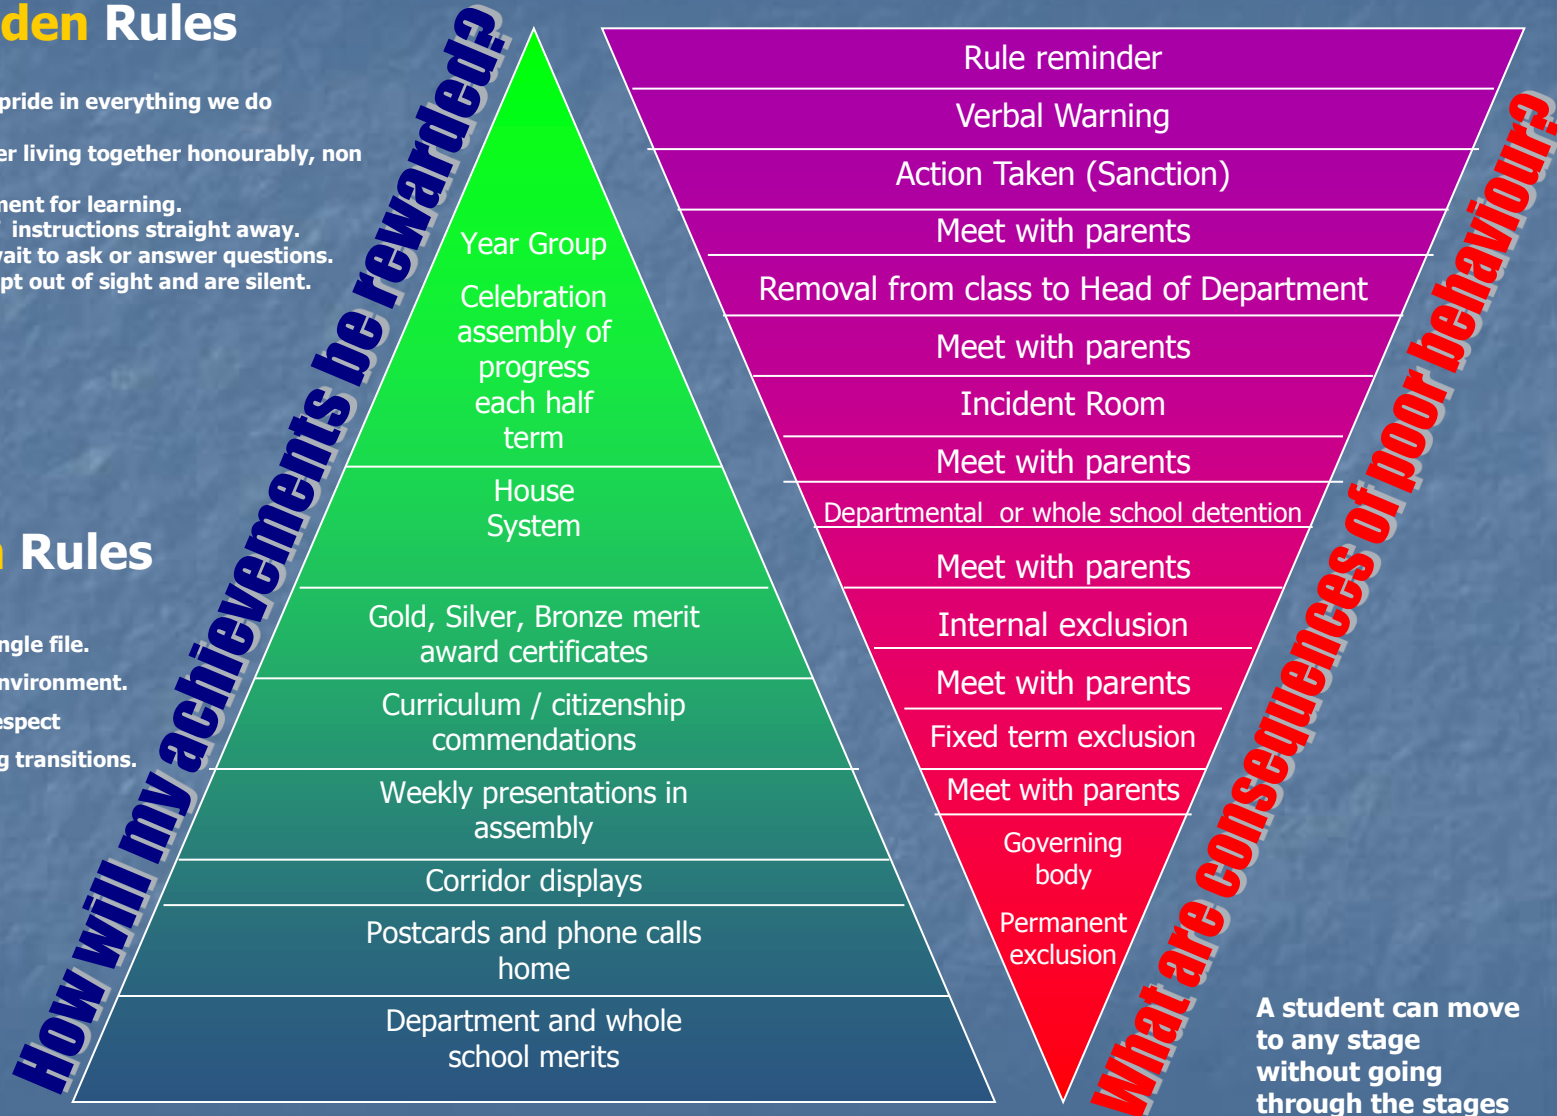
den Rules

pride in everything we do

er living together honourably, non

nent for learning.
instructions straight away.
vait to ask or answer questions.
pt out of sight and are silent.

Rules

ngle file.
nvironment.
espect
g transitions.

How will my achievements be rewarded?

Year Group

Celebration assembly of progress each half term

House System

Gold, Silver, Bronze merit award certificates

Curriculum / citizenship commendations

Weekly presentations in assembly

Corridor displays

Postcards and phone calls home

Department and whole school merits

Rule reminder

Verbal Warning

Action Taken (Sanction)

Meet with parents

Removal from class to Head of Department

Meet with parents

Incident Room

Meet with parents

Departmental or whole school detention

Meet with parents

Internal exclusion

Meet with parents

Fixed term exclusion

Meet with parents

Governing body

Permanent exclusion

What are consequences of poor behaviour?

A student can move to any stage without going through the stages